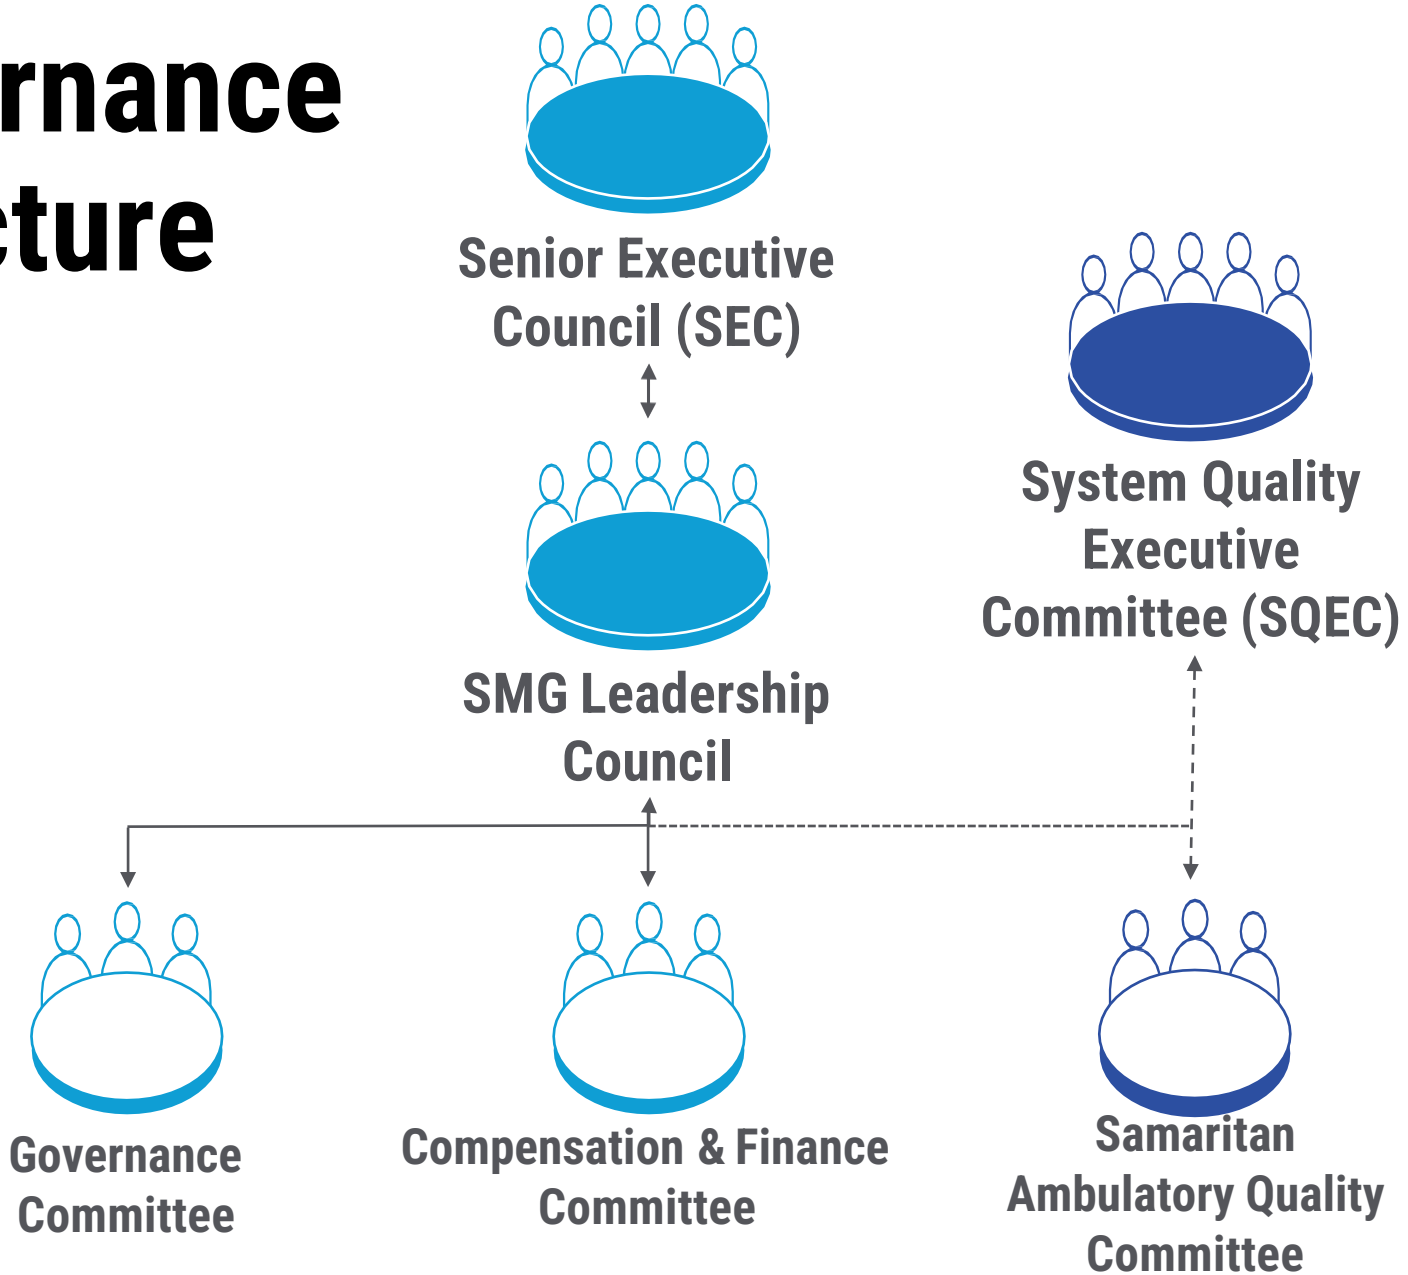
rnance
cture

Senior Executive Council (SEC)

SMG Leadership Council

System Quality Executive Committee (SQEC)

Governance Committee

Compensation & Finance Committee

Samaritan Ambulatory Quality Committee